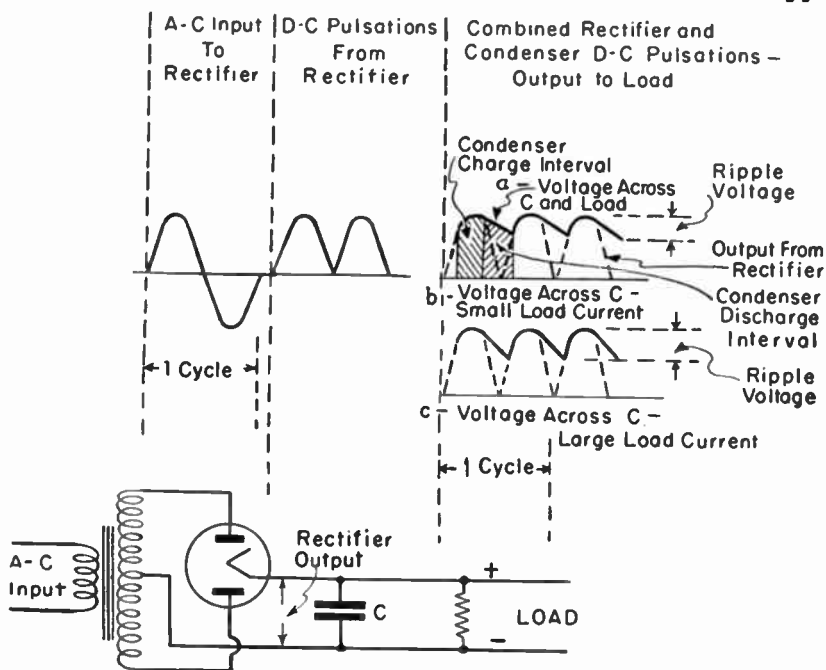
A-C Input To Rectifier

D-C Pulsations From Rectifier

Combined Rectifier and Condenser D-C Pulsations – Output to Load

Condenser Charge Interval

a – Voltage Across C and Load

Ripple Voltage

Output From Rectifier

b – Voltage Across C – Small Load Current

Condenser Discharge Interval

Ripple Voltage

c – Voltage Across C – Large Load Current

1 Cycle

1 Cycle

A-C Input

Rectifier Output

C

+

LOAD

–